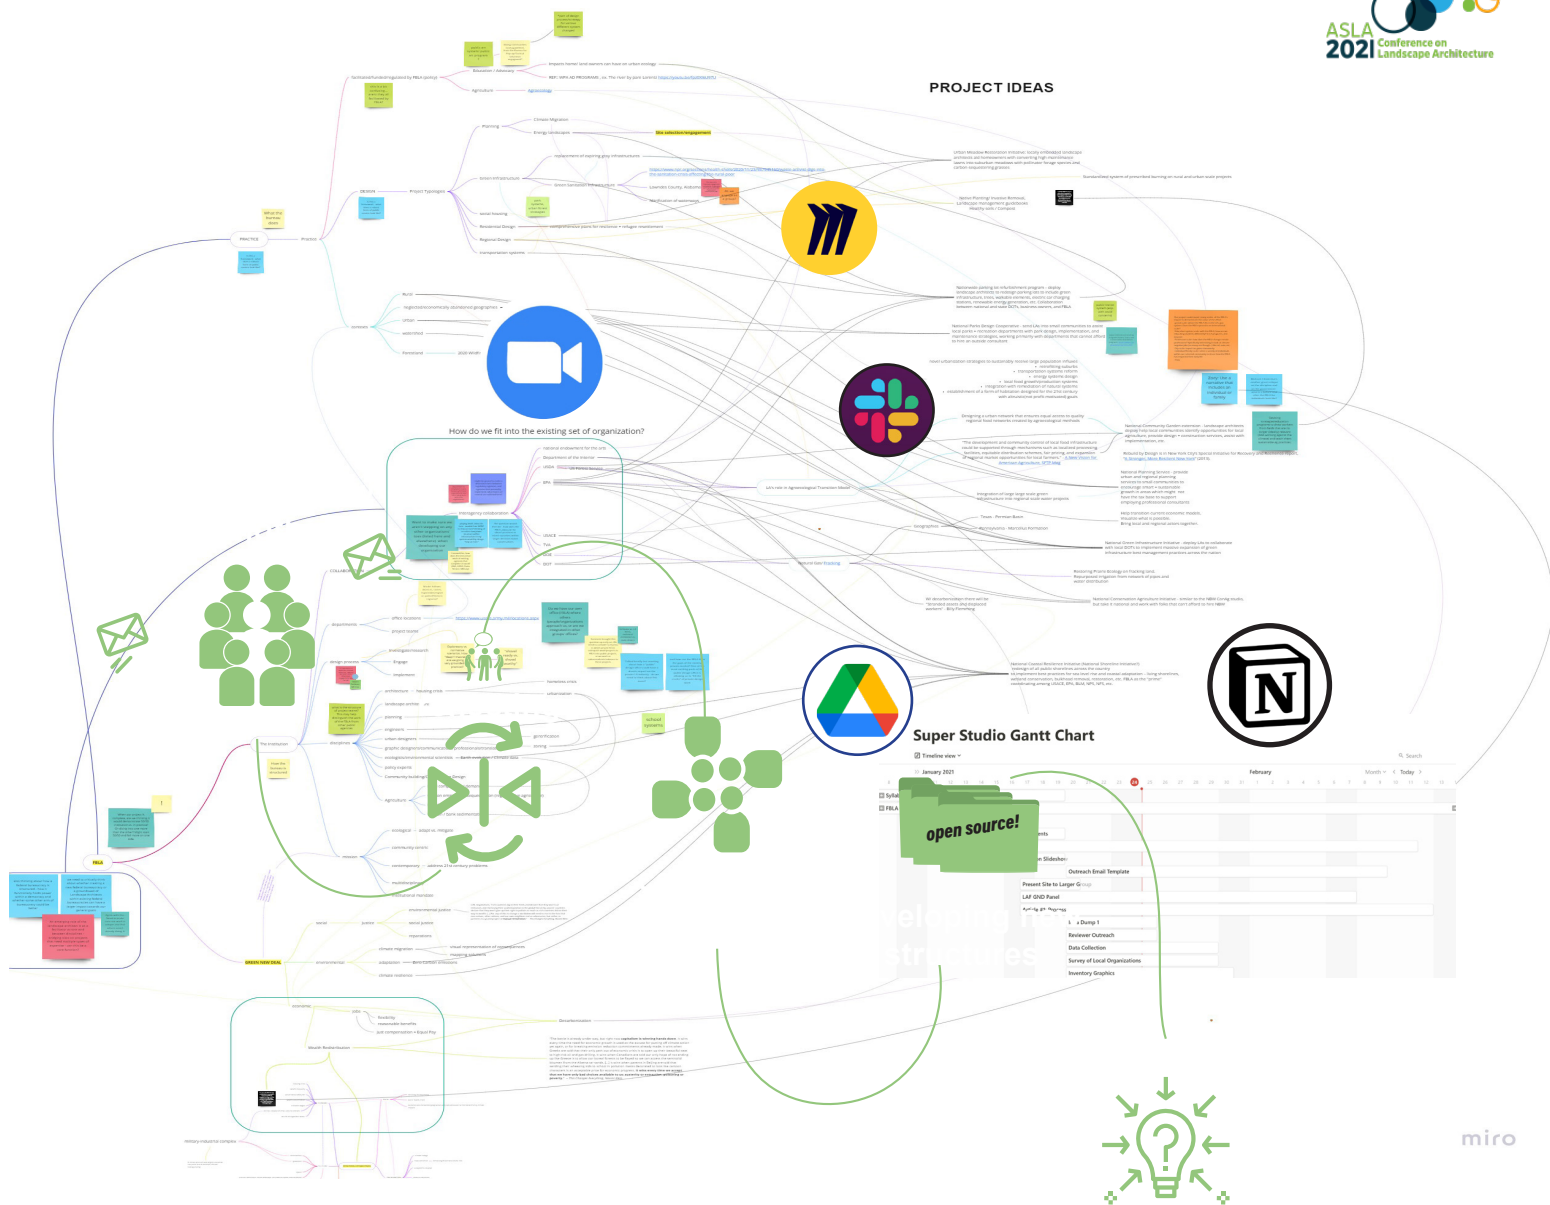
ASLA 2021 Conference on Landscape Architecture

PROJECT IDEAS

How do we fit into the existing set of organization?

Super Studio Gantt Chart

Timeline view

January 2021

February

Today

open source!

Present Site to Larger Group

LAF GND Panel

Reviewer Outreach

Data Collection

Survey of Local Organizations

Inventory Graphics

Outreach Email Template

PRACTICE

DESIGN

Project Typologies

Planning

Climate Migration

Energy Landscapes

Site selection/engagement

Green Infrastructure

Social housing

Residential Design

Regional Design

Transportation systems

Rural

Urban

Watershed

Floodplain

Education + Advocacy

Agriculture

Intergency collaboration

USACE

TVA

DOT

EPA

USDA

Department of the Interior

COLLABO

departments

project teams

design process

disciplines

architecture

landscape architect

planning

engineers

urban designers

ecologists/environmental scientists

policy experts

Community building

agriculture

ecological

community centric

contemporary

multidisciplinary

The Institution

FBLA

GREEN NEW DEAL

social

justice

environmental

climate migration

adaptation

climate resilience

economic

Wealth Redistribution

Decarbonization

military-industrial complex

Topography

Trees - Permian Basin

Geography

Natural Gas Existing

school systems

gentrification

zoning

homeless crisis

urbanization

miro